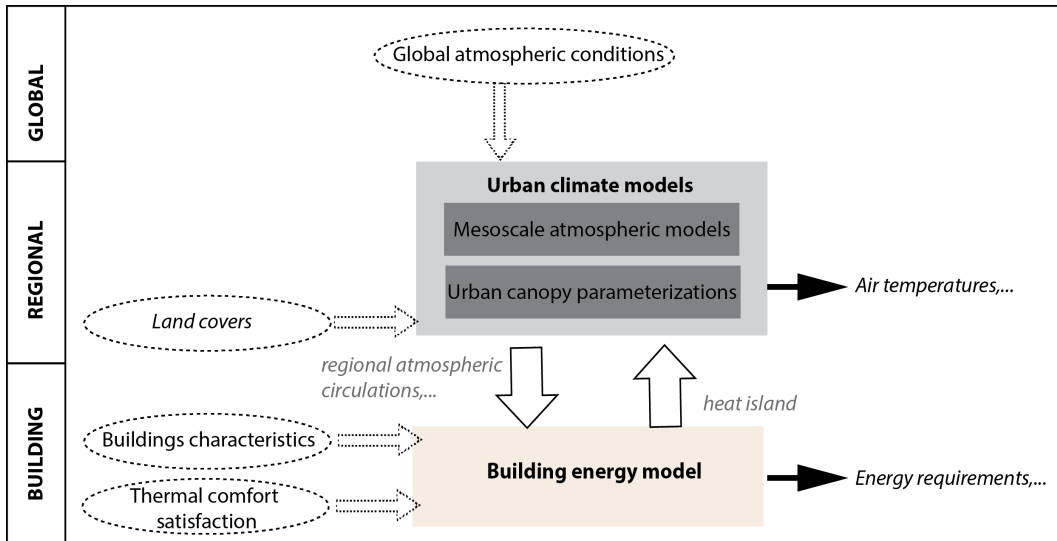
GLOBAL

REGIONAL

BUILDING

Global atmospheric conditions

Urban climate models

Mesoscale atmospheric models

Urban canopy parameterizations

Air temperatures,...

Land covers

regional atmospheric circulations,...

heat island

Buildings characteristics

Thermal comfort satisfaction

Building energy model

Energy requirements,...